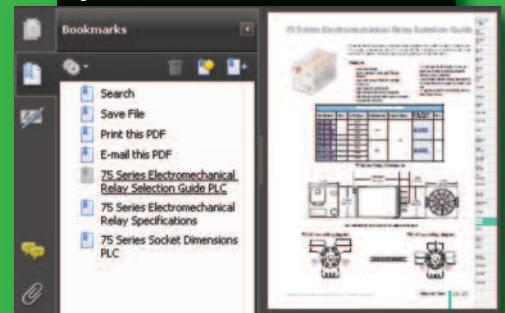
Bookmarks

Search
Save File
Print this PDF
E-mail this PDF
75 Series Electromechanical Relay Selection Guide PLC
75 Series Electromechanical Relay Specifications
75 Series Socket Dimensions PLC

75 Series Electromechanical Relay Selection Guide